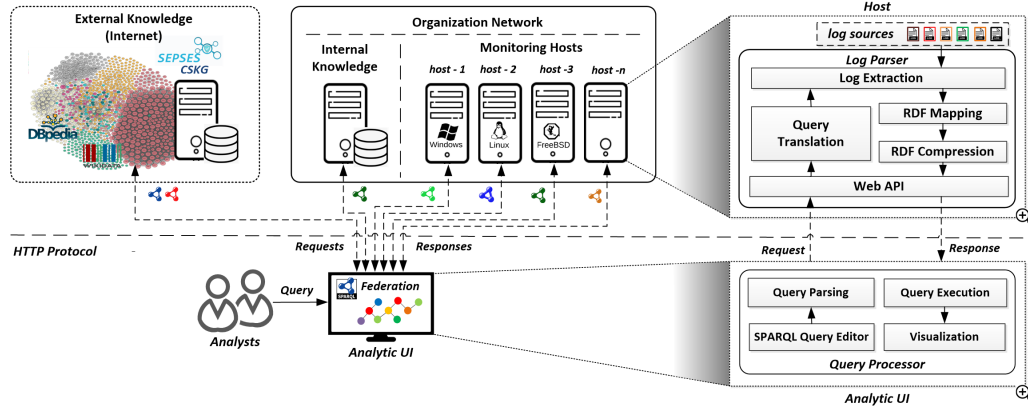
External Knowledge (Internet)

SEPSES CSKG

DBpedia

WIKIDATA

Organization Network

Internal Knowledge

Monitoring Hosts

host - 1

host - 2

host -3

host -n

Windows

Linux

FreeBSD

Host

log sources

Log Parser

Log Extraction

Query Translation

RDF Mapping

RDF Compression

Web API

HTTP Protocol

Requests

Responses

Request

Response

Query

Analysts

SPARQL

Federation

Analytic UI

Query Parsing

Query Execution

SPARQL Query Editor

Visualization

Query Processor

Analytic UI